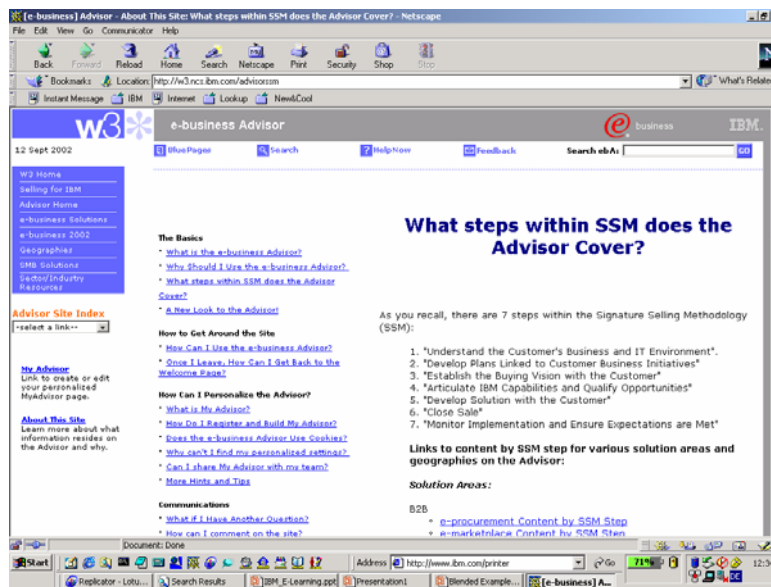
[e-business] Advisor - About This Site: What steps within SSM does the Advisor Cover? - Netscape

File Edit View Go Communicator Help

Back Forward Reload Home Search Netscape Print Security Shop Stop

Bookmarks Location: http://w3.ncs.ibm.com/advisorssm What's Related

Instant Message IBM Internet Lookup New&Cool

w3 e-business Advisor business IBM.

12 Sept 2002 BluePages Search HelpNow Feedback Search ebA: GO

W3 Home
Selling for IBM
Advisor Home
e-business Solutions
e-business 2002
Geographies
SMB Solutions
Sector/Industry Resources

Advisor Site Index
-select a link--

My Advisor
Link to create or edit your personalized MyAdvisor page.

About This Site
Learn more about what information resides on the Advisor and why.

The Basics
* What is the e-business Advisor?
* Why Should I Use the e-business Advisor?
* What steps within SSM does the Advisor Cover?
* A New Look to the Advisor!

How to Get Around the Site
* How Can I Use the e-business Advisor?
* Once I Leave, How Can I Get Back to the Welcome Page?

How Can I Personalize the Advisor?
* What is My Advisor?
* How Do I Register and Build My Advisor?
* Does the e-business Advisor Use Cookies?
* Why can't I find my personalized settings?
* Can I share My Advisor with my team?
* More Hints and Tips

Communications
* What if I Have Another Question?
* How can I comment on the site?

What steps within SSM does the Advisor Cover?

As you recall, there are 7 steps within the Signature Selling Methodology (SSM):

1. "Understand the Customer's Business and IT Environment".
2. "Develop Plans Linked to Customer Business Initiatives"
3. "Establish the Buying Vision with the Customer"
4. "Articulate IBM Capabilities and Qualify Opportunities"
5. "Develop Solution with the Customer"
6. "Close Sale"
7. "Monitor Implementation and Ensure Expectations are Met"

Links to content by SSM step for various solution areas and geographies on the Advisor:

Solution Areas:

B2B
* e-procurement Content by SSM Step
* e-marketplace Content by SSM Step

Document: Done

Start Address http://www.ibm.com/printer Go 71% 12:5

Replicator - Lotu... Search Results IBM_E-Learning.ppt Presentation1 Blended Example... [e-business] A...